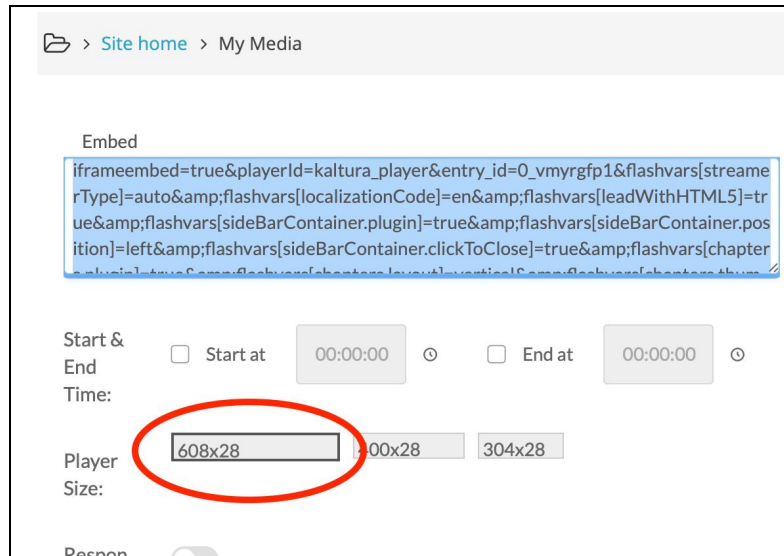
> Site home > My Media

Embed

iframeembed=true&playerId=kaltura_player&entry_id=0_vmyrgfp1&flashvars[streamerType]=auto&amp;flashvars[localizationCode]=en&amp;flashvars[leadWithHTML5]=true&amp;flashvars[sideBarContainer.plugin]=true&amp;flashvars[sideBarContainer.position]=left&amp;flashvars[sideBarContainer.clickToClose]=true&amp;flashvars[chapters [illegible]

Start & End Time:

Start at 00:00:00

End at 00:00:00

Player Size:

608x28

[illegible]00x28

304x28

Respon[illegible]